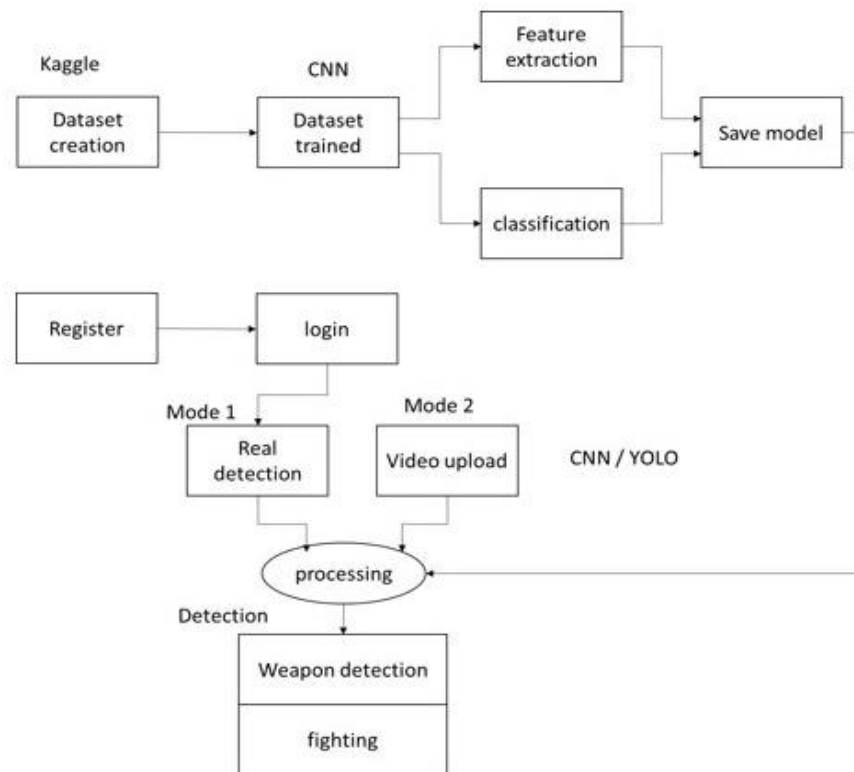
Kaggle

Dataset creation

CNN

Dataset trained

Feature extraction

classification

Save model

Register

login

Mode 1

Real detection

Mode 2

Video upload

CNN / YOLO

processing

Detection

Weapon detection

fighting